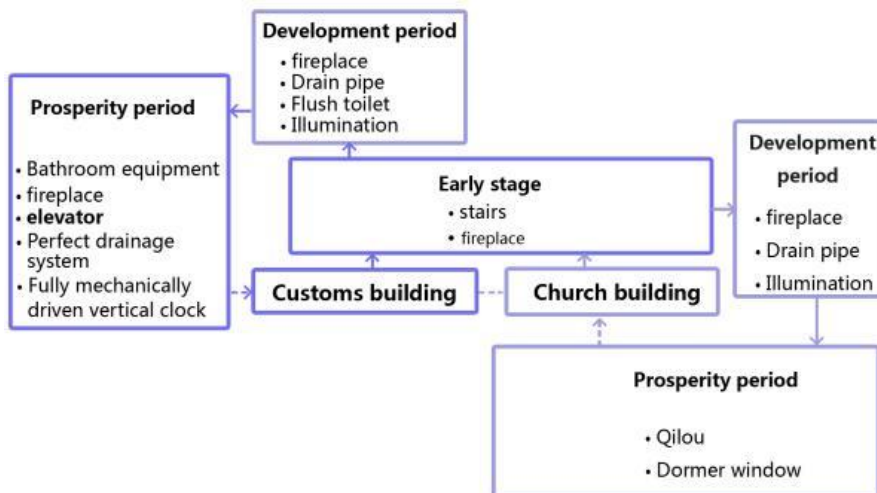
Development period
• fireplace
• Drain pipe
• Flush toilet
• Illumination

Prosperity period
• Bathroom equipment
• fireplace
• elevator
• Perfect drainage system
• Fully mechanically driven vertical clock

Early stage
• stairs
• fireplace

Development period
• fireplace
• Drain pipe
• Illumination

Customs building

Church building

Prosperity period
• Qilou
• Dormer window